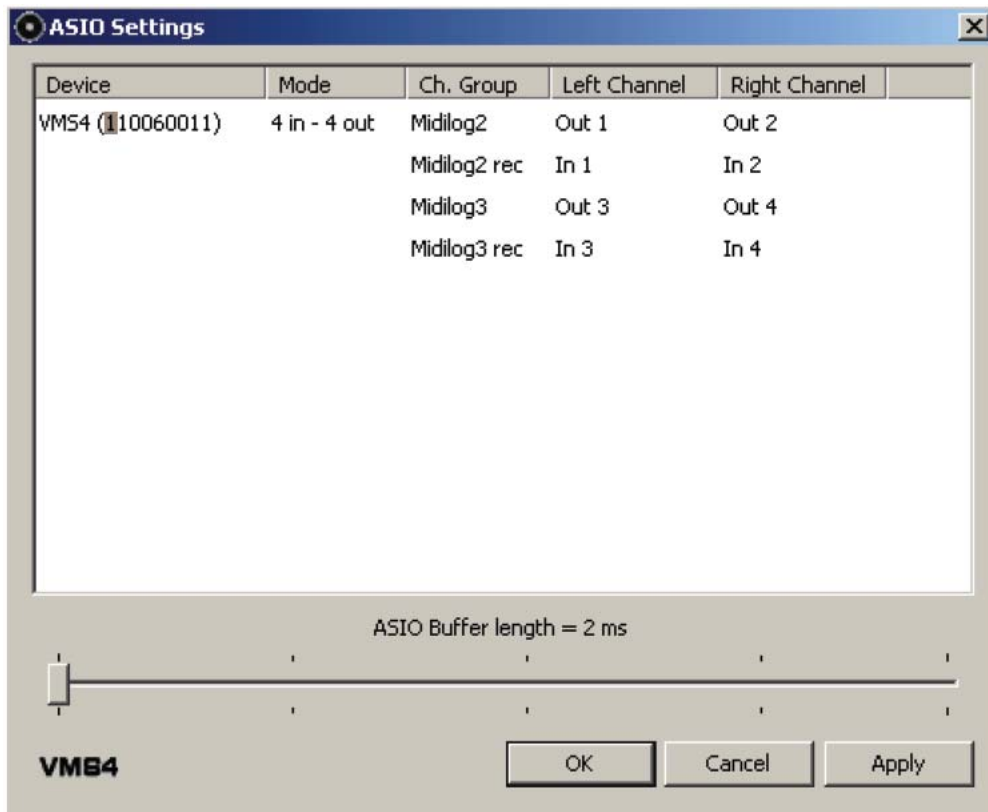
ASIO Settings

| Device | Mode | Ch. Group | Left Channel | Right Channel |
|---|---|---|---|---|
| VMS4 (110060011) | 4 in - 4 out | Midilog2 | Out 1 | Out 2 |
| | | Midilog2 rec | In 1 | In 2 |
| | | Midilog3 | Out 3 | Out 4 |
| | | Midilog3 rec | In 3 | In 4 |

ASIO Buffer length = 2 ms

VMS4

OK Cancel Apply